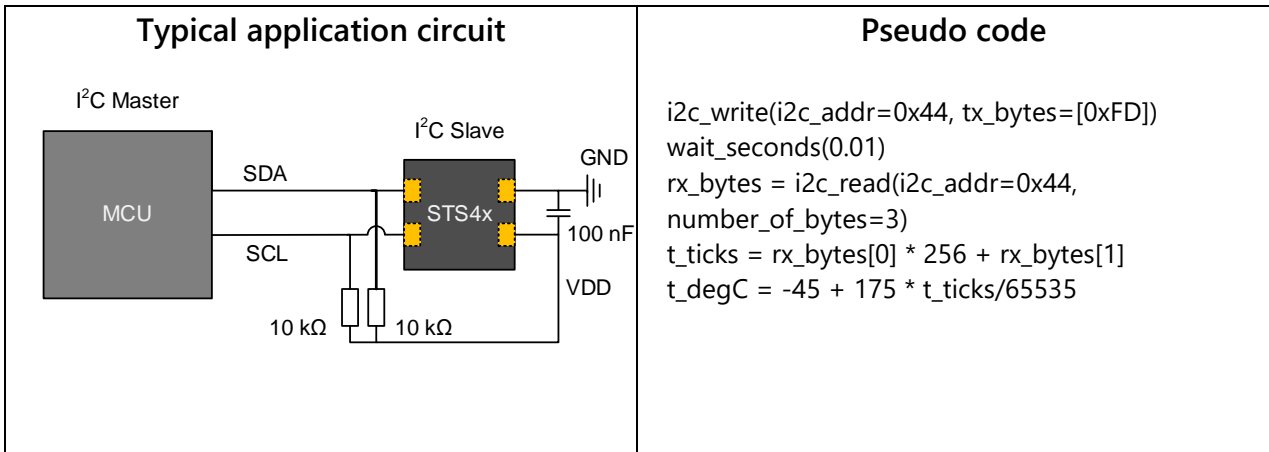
| Typical application circuit | Pseudo code |
|---|---|
| $I^2C$ Master<br>$I^2C$ Slave<br>GND<br>SDA<br>MCU<br>STS4x<br>SCL<br>100 nF<br>VDD<br>10 kΩ<br>10 kΩ | i2c_write(i2c_addr=0x44, tx_bytes=[0xFD])<br>wait_seconds(0.01)<br>rx_bytes = i2c_read(i2c_addr=0x44, number_of_bytes=3)<br>t_ticks = rx_bytes[0] * 256 + rx_bytes[1]<br>t_degC = -45 + 175 * t_ticks/65535 |